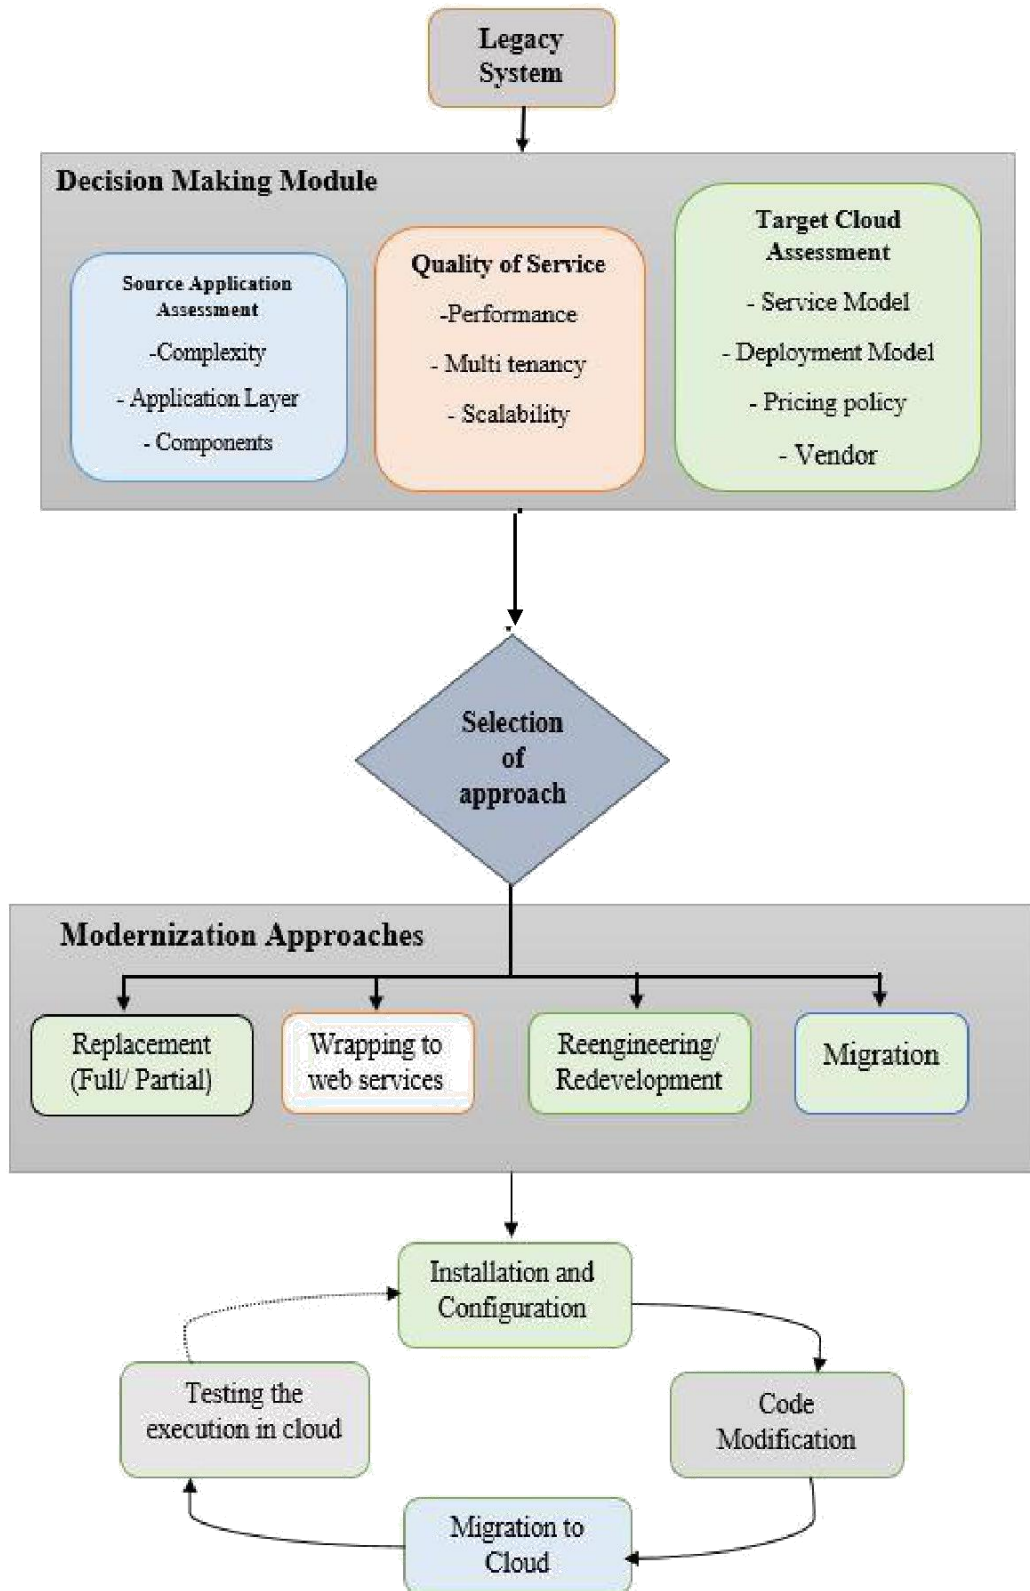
Legacy System

Decision Making Module

Source Application Assessment
-Complexity
- Application Layer
- Components

Quality of Service
-Performance
- Multi tenancy
- Scalability

Target Cloud Assessment
- Service Model
- Deployment Model
- Pricing policy
- Vendor

Selection of approach

Modernization Approaches

Replacement (Full/ Partial)

Wrapping to web services

Reengineering/ Redevelopment

Migration

Installation and Configuration

Code Modification

Migration to Cloud

Testing the execution in cloud